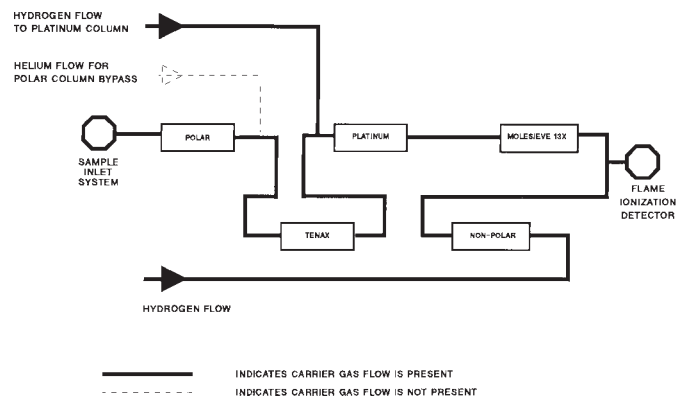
HYDROGEN FLOW TO PLATINUM COLUMN

HELIUM FLOW FOR POLAR COLUMN BYPASS

SAMPLE INLET SYSTEM

POLAR

PLATINUM

MOLESIEVE 13X

FLAME IONIZATION DETECTOR

TENAX

NON-POLAR

HYDROGEN FLOW

INDICATES CARRIER GAS FLOW IS PRESENT

INDICATES CARRIER GAS FLOW IS NOT PRESENT